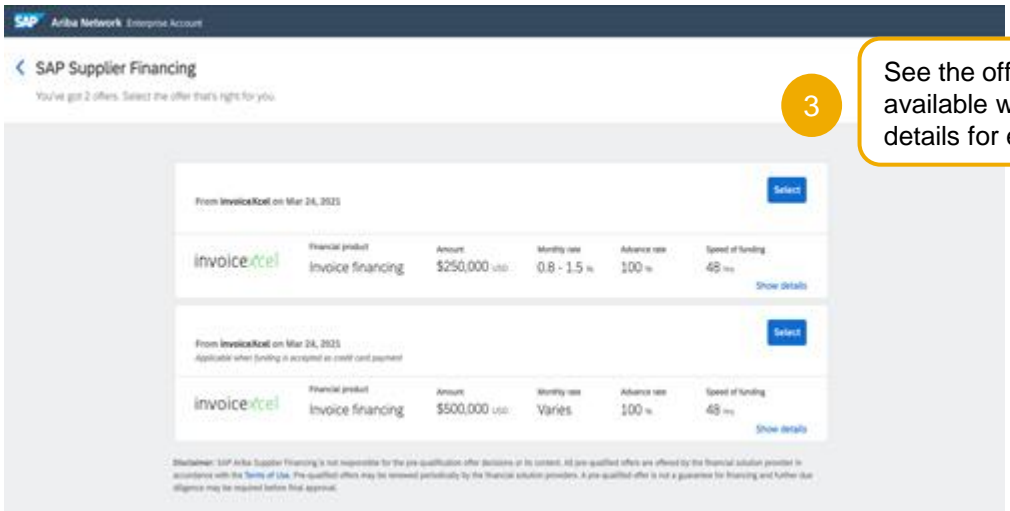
SAP Ariba Network Enterprise Account

SAP Supplier Financing

You've got 2 offers. Select the offer that's right for you.

3

See the off
available w
details for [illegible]

From invoiceXcel on Mar 24, 2021

Select

invoicexcel

Financial product
Invoice financing

Amount
$250,000 USD

Monthly rate
0.8 - 1.5 %

Advance rate
100 %

Speed of funding
48 hrs

Show details

From invoiceXcel on Mar 24, 2021
Applicable when funding is accepted as credit card payment

Select

invoicexcel

Financial product
Invoice financing

Amount
$500,000 USD

Monthly rate
Varies

Advance rate
100 %

Speed of funding
48 hrs

Show details

Disclaimer: SAP Ariba Supplier Financing is not responsible for the pre-qualification offer decisions or its content. All pre-qualified offers are offered by the financial solution provider in accordance with the Terms of Use. Pre-qualified offers may be reviewed periodically by the financial solution providers. A pre-qualified offer is not a guarantee for financing and further due diligence may be required before final approval.